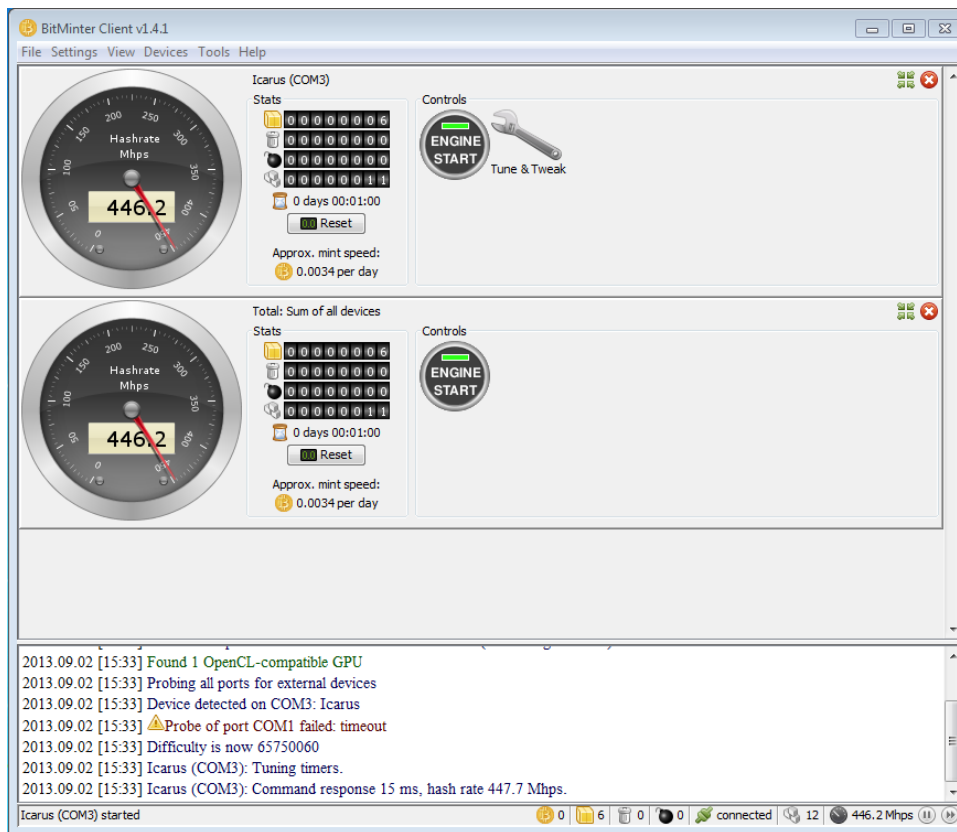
BitMinter Client v1.4.1

File Settings View Devices Tools Help

Icarus (COM3)

Stats

00000006
00000000
00000000
00000011

0 days 00:01:00

0.0 Reset

Approx. mint speed:
0.0034 per day

Controls

ENGINE START

Tune & Tweak

Hashrate Mhps
200 250 150 300 100 350 50 400 0 450
446.2

Total: Sum of all devices

Stats

00000006
00000000
00000000
00000011

0 days 00:01:00

0.0 Reset

Approx. mint speed:
0.0034 per day

Controls

ENGINE START

Hashrate Mhps
200 250 150 300 100 350 50 400 0 450
446.2

2013.09.02 [15:33] Found 1 OpenCL-compatible GPU
2013.09.02 [15:33] Probing all ports for external devices
2013.09.02 [15:33] Device detected on COM3: Icarus
2013.09.02 [15:33] Probe of port COM1 failed: timeout
2013.09.02 [15:33] Difficulty is now 65750060
2013.09.02 [15:33] Icarus (COM3): Tuning timers.
2013.09.02 [15:33] Icarus (COM3): Command response 15 ms, hash rate 447.7 Mhps.

Icarus (COM3) started 0 6 0 0 connected 12 446.2 Mhps